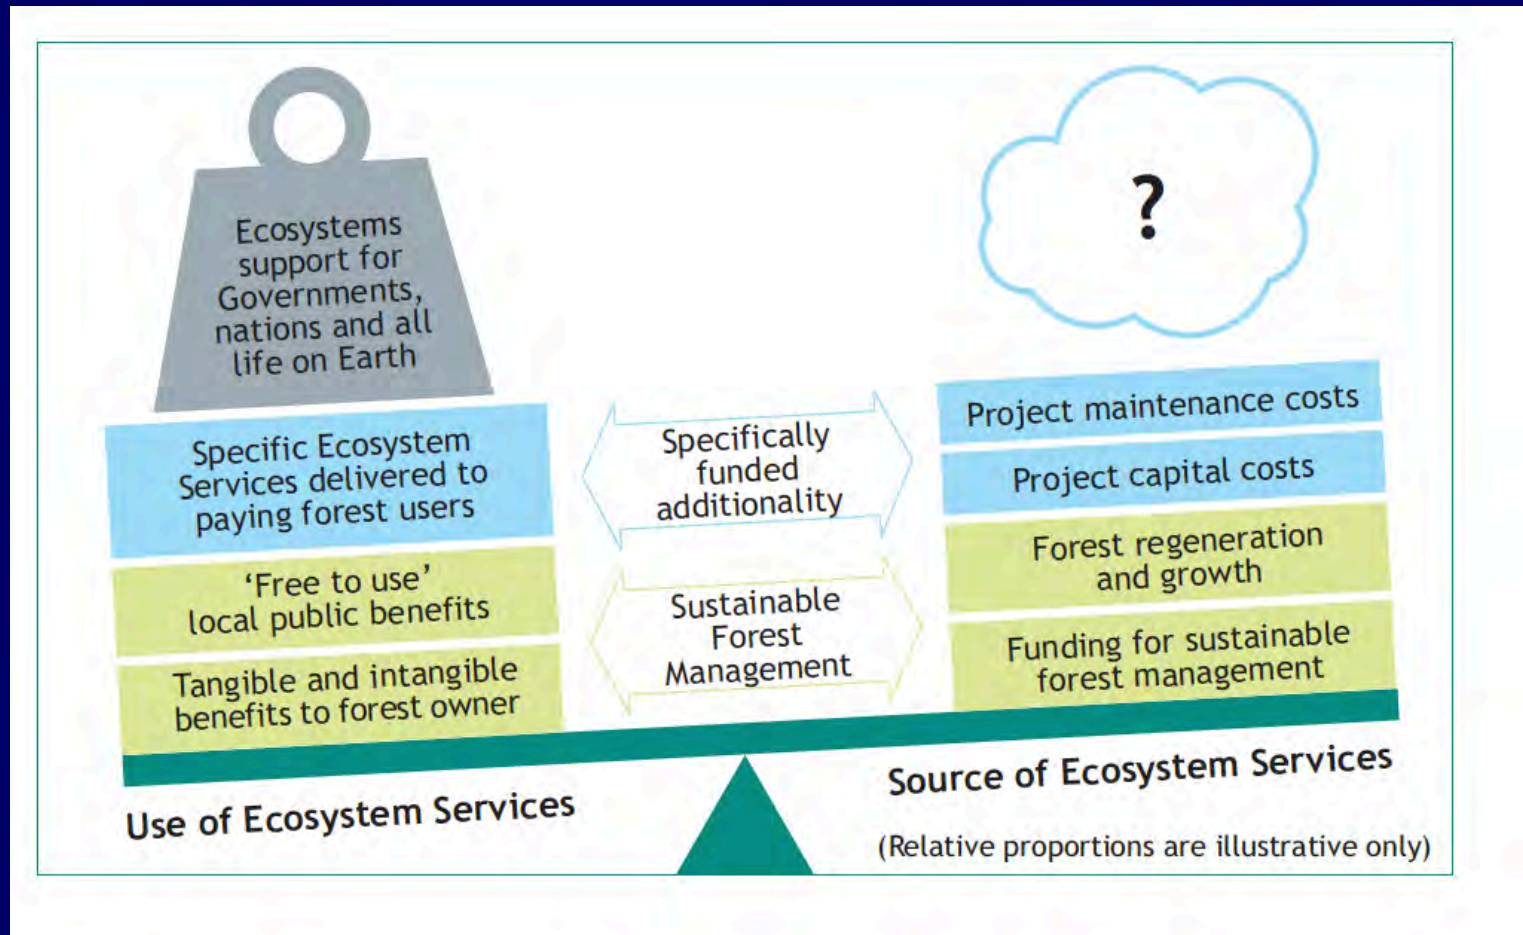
Ecosystems support for Governments, nations and all life on Earth

?

Specific Ecosystem Services delivered to paying forest users

'Free to use' local public benefits

Tangible and intangible benefits to forest owner

Specifically funded additionality

Sustainable Forest Management

Project maintenance costs

Project capital costs

Forest regeneration and growth

Funding for sustainable forest management

Use of Ecosystem Services

Source of Ecosystem Services

(Relative proportions are illustrative only)